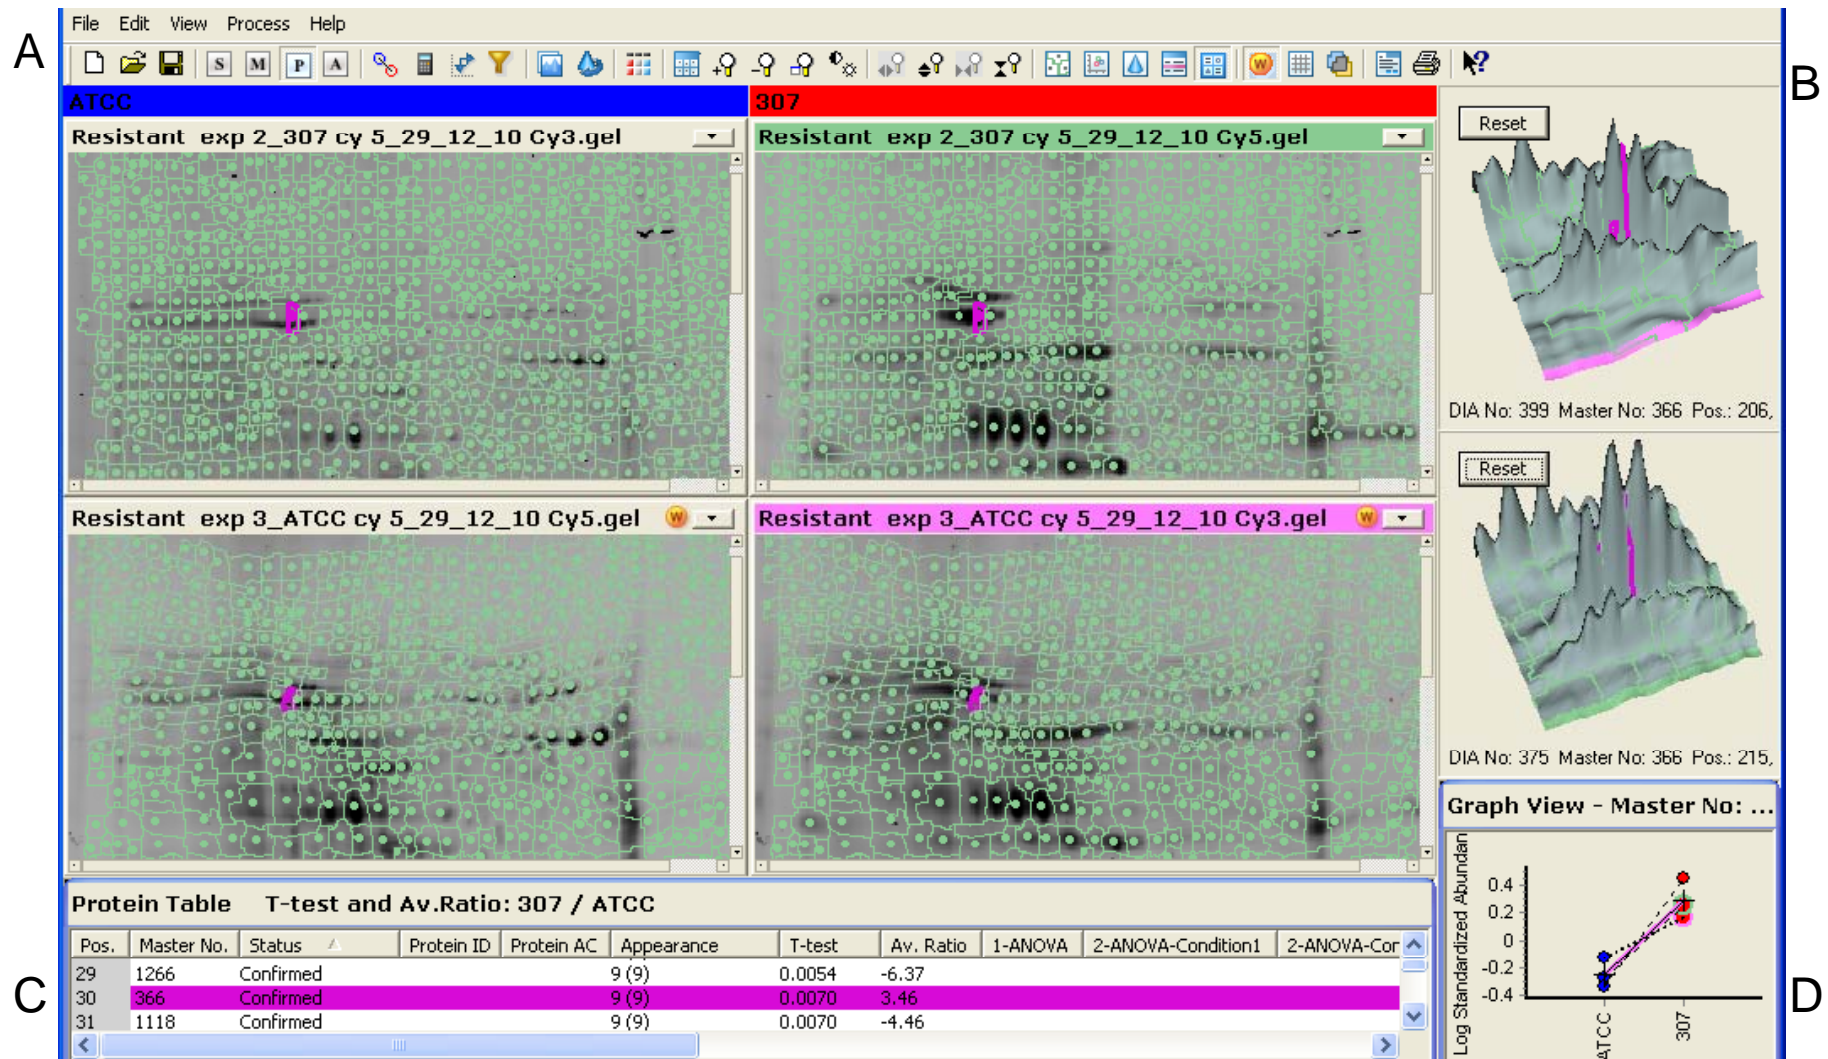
A

File Edit View Process Help

S M P A

ATCC

307

B

Resistant exp 2_307 cy 5_29_12_10 Cy3.gel

Resistant exp 2_307 cy 5_29_12_10 Cy5.gel

Reset

DIA No: 399 Master No: 366 Pos.: 206,

Resistant exp 3_ATCC cy 5_29_12_10 Cy5.gel

Resistant exp 3_ATCC cy 5_29_12_10 Cy3.gel

Reset

DIA No: 375 Master No: 366 Pos.: 215,

Graph View - Master No: ...

Protein Table T-test and Av.Ratio: 307 / ATCC

| Pos. | Master No. | Status | Protein ID | Protein AC | Appearance | T-test | Av. Ratio | 1-ANOVA | 2-ANOVA-Condition1 | 2-ANOVA-Cor |
|---|---|---|---|---|---|---|---|---|---|---|
| 29 | 1266 | Confirmed | | | 9 (9) | 0.0054 | -6.37 | | | |
| 30 | 366 | Confirmed | | | 9 (9) | 0.0070 | 3.46 | | | |
| 31 | 1118 | Confirmed | | | 9 (9) | 0.0070 | -4.46 | | | |

C

Log Standardized Abundan

0.4
0.2
0
-0.2
-0.4

ATCC
307

D